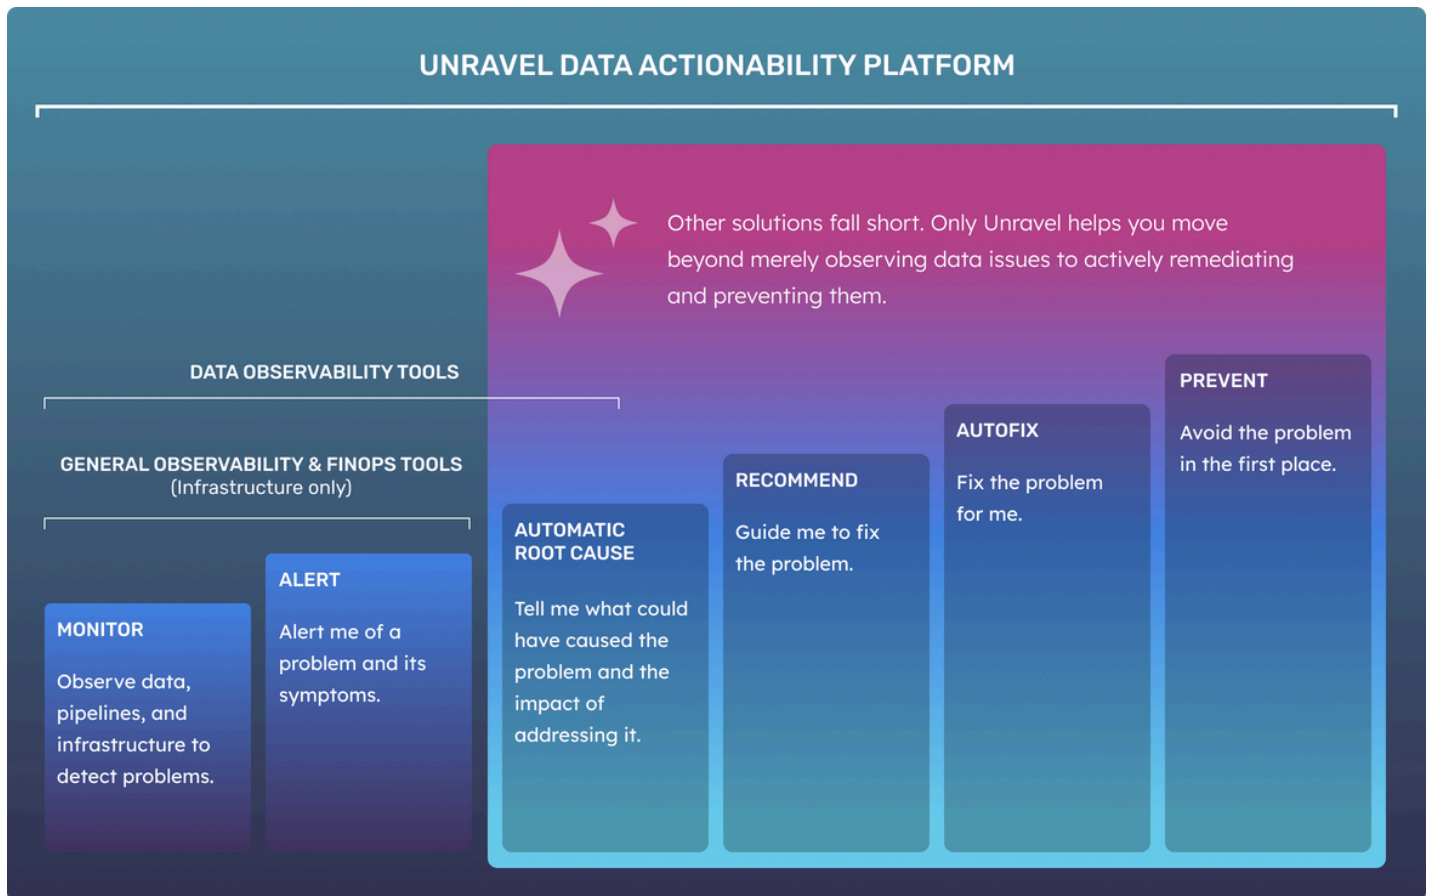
UNRAVEL DATA ACTIONABILITY PLATFORM

Other solutions fall short. Only Unravel helps you move beyond merely observing data issues to actively remediating and preventing them.

DATA OBSERVABILITY TOOLS

GENERAL OBSERVABILITY & FINOPS TOOLS
(Infrastructure only)

MONITOR

Observe data, pipelines, and infrastructure to detect problems.

ALERT

Alert me of a problem and its symptoms.

AUTOMATIC ROOT CAUSE

Tell me what could have caused the problem and the impact of addressing it.

RECOMMEND

Guide me to fix the problem.

AUTOFIX

Fix the problem for me.

PREVENT

Avoid the problem in the first place.